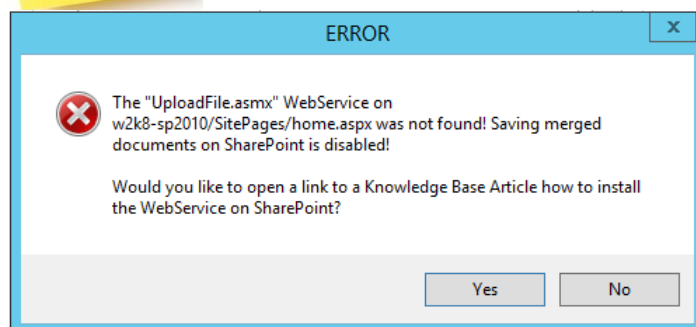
ERROR

The "UploadFile.asmx" WebService on w2k8-sp2010/SitePages/home.aspx was not found! Saving merged documents on SharePoint is disabled!

Would you like to open a link to a Knowledge Base Article how to install the WebService on SharePoint?

Yes

No